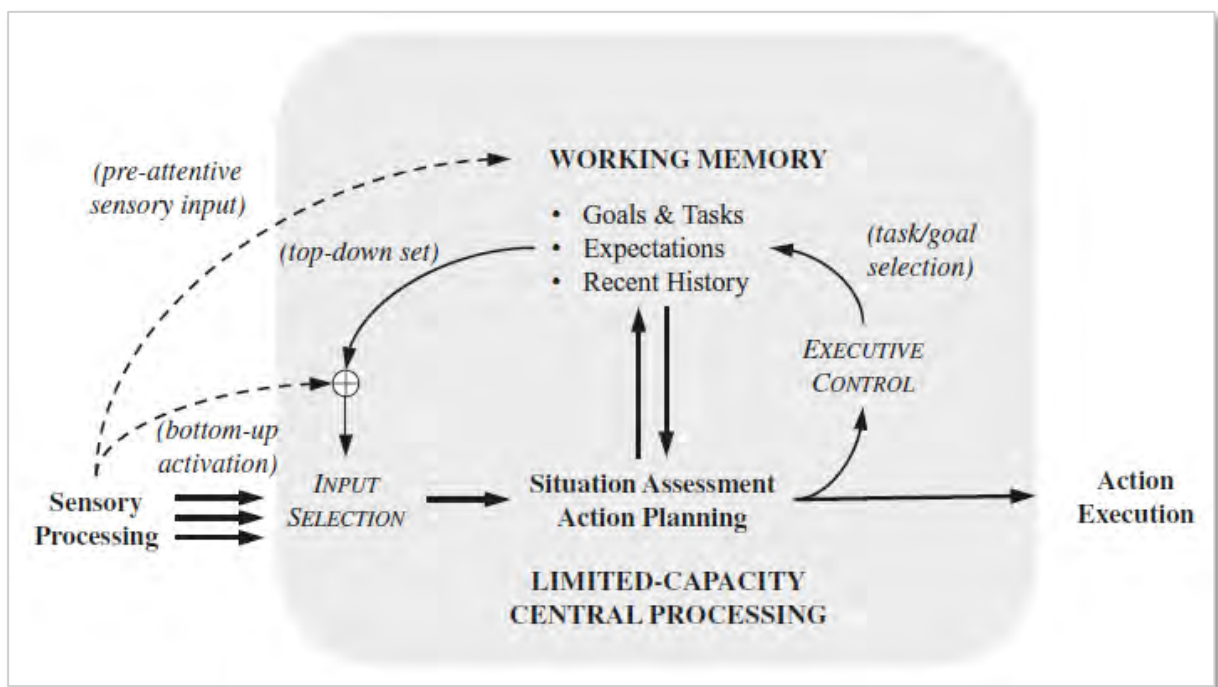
(pre-attentive sensory input)

WORKING MEMORY

• Goals & Tasks
• Expectations
• Recent History

(top-down set)

(task/goal selection)

EXECUTIVE CONTROL

(bottom-up activation)

Sensory Processing

INPUT SELECTION

Situation Assessment
Action Planning

Action Execution

LIMITED-CAPACITY
CENTRAL PROCESSING